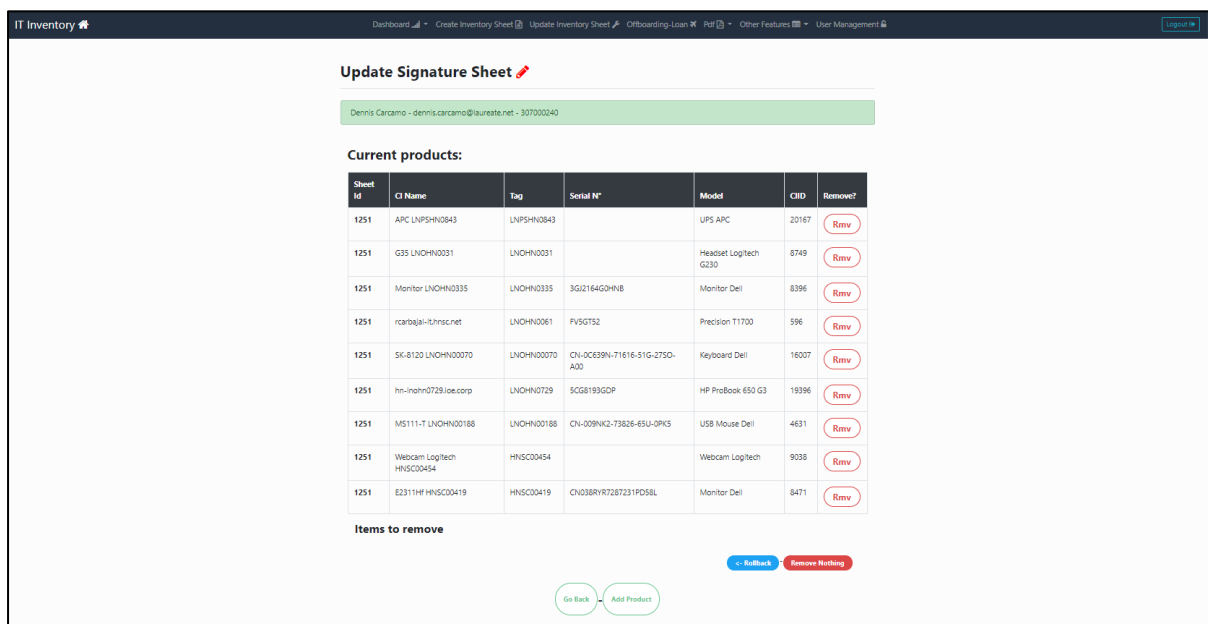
IT Inventory

Dashboard ▾ Create Inventory Sheet Update Inventory Sheet Offboarding-Loan Pdf ▾ Other Features ▾ User Management

Logout

Update Signature Sheet

Dennis Carcamo - dennis.carcamo@laureate.net - 307000240

Current products:

| Sheet Id | CI Name | Tag | Serial N° | Model | CIID | Remove? |
|---|---|---|---|---|---|---|
| 1251 | APC LNPSHN0843 | LNPSHN0843 | | UPS APC | 20167 | Rmv |
| 1251 | G35 LNOHN0031 | LNOHN0031 | | Headset Logitech G230 | 8749 | Rmv |
| 1251 | Monitor LNOHN0335 | LNOHN0335 | 3GJ2164G0HNB | Monitor Dell | 8396 | Rmv |
| 1251 | rcarbajal-lt.hnsc.net | LNOHN0061 | FV5GT52 | Precision T1700 | 596 | Rmv |
| 1251 | SK-8120 LNOHN00070 | LNOHN00070 | CN-0C639N-71616-51G-27SO-A00 | Keyboard Dell | 16007 | Rmv |
| 1251 | hn-lnohn0729.loe.corp | LNOHN0729 | 5CG8193GDP | HP ProBook 650 G3 | 19396 | Rmv |
| 1251 | MS111-T LNOHN00188 | LNOHN00188 | CN-009NK2-73826-65U-0PK5 | USB Mouse Dell | 4631 | Rmv |
| 1251 | Webcam Logitech HNSC00454 | HNSC00454 | | Webcam Logitech | 9038 | Rmv |
| 1251 | E2311Hf HNSC00419 | HNSC00419 | CN038RYR7287231PD58L | Monitor Dell | 8471 | Rmv |

Items to remove

<- Rollback Remove Nothing

Go Back Add Product